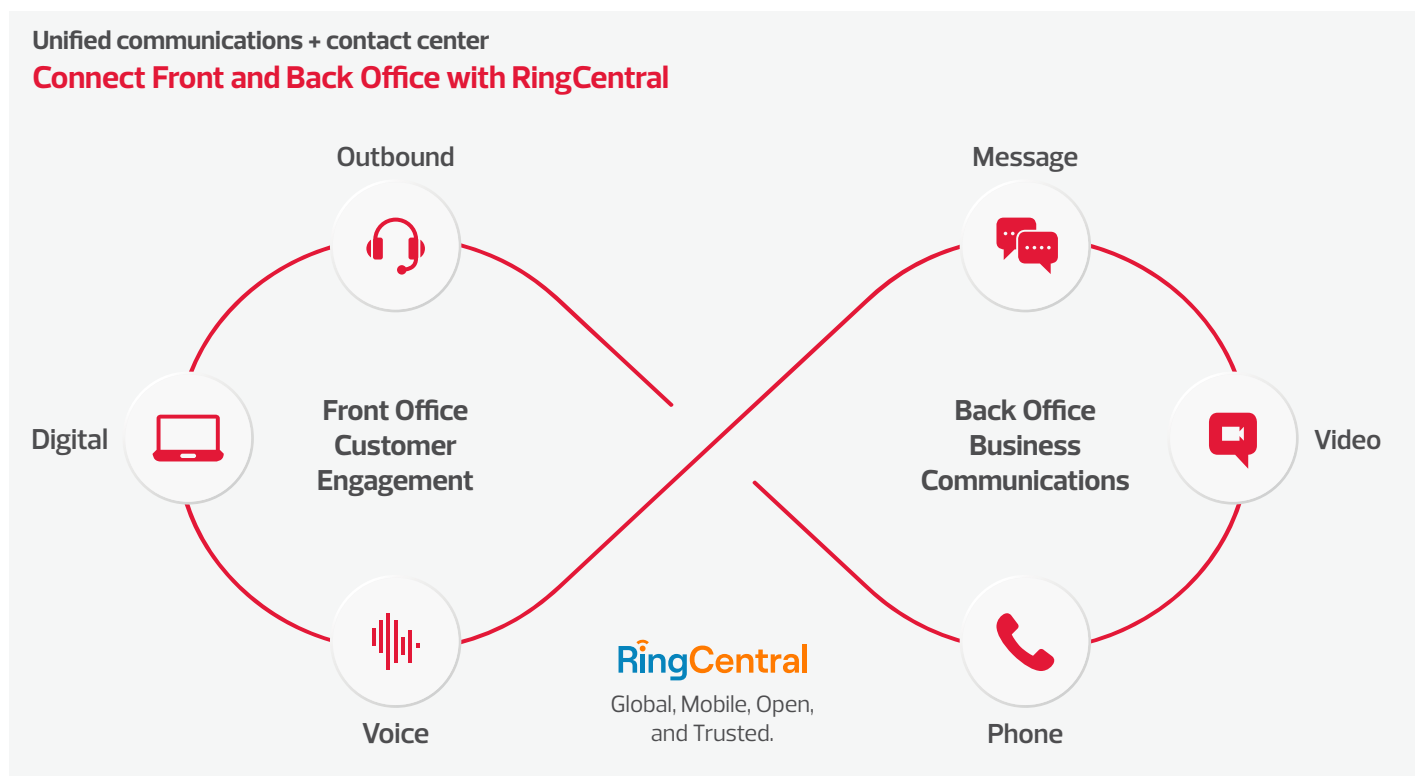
Unified communications + contact center
Connect Front and Back Office with RingCentral

Outbound

Digital

Front Office Customer Engagement

Voice

Message

Video

Back Office Business Communications

Phone

RingCentral
Global, Mobile, Open, and Trusted.